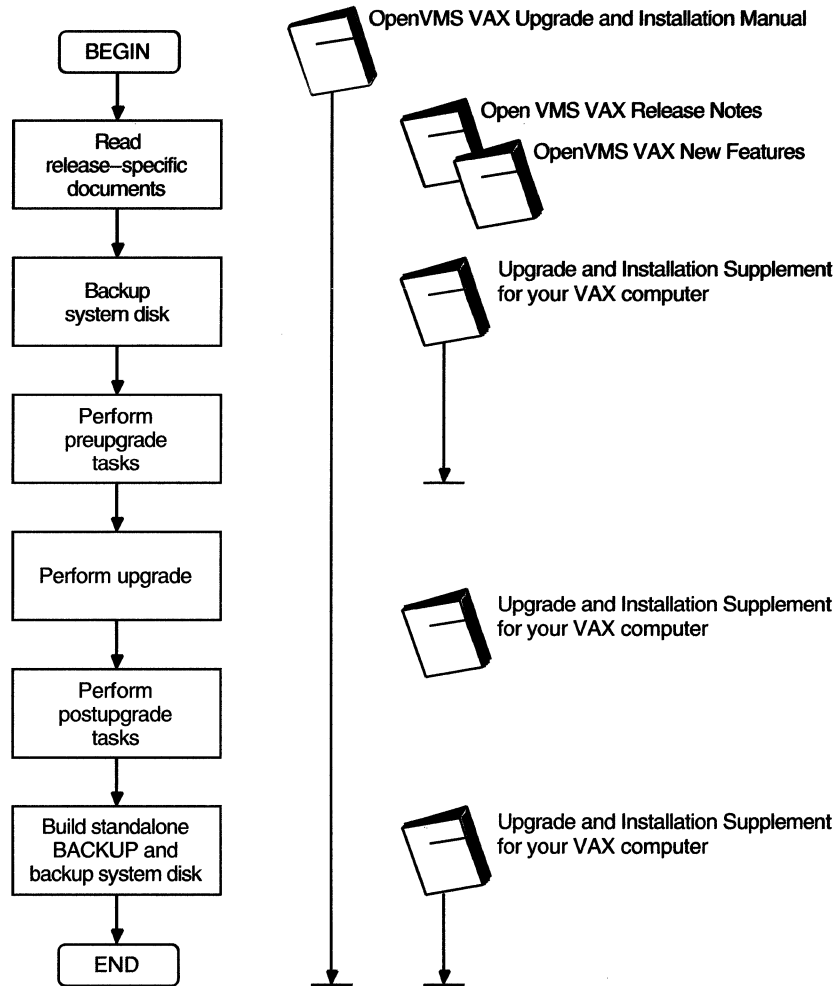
BEGIN

Read release–specific documents

Backup system disk

Perform preupgrade tasks

Perform upgrade

Perform postupgrade tasks

Build standalone BACKUP and backup system disk

END

OpenVMS VAX Upgrade and Installation Manual

Open VMS VAX Release Notes

OpenVMS VAX New Features

Upgrade and Installation Supplement for your VAX computer

Upgrade and Installation Supplement for your VAX computer

Upgrade and Installation Supplement for your VAX computer